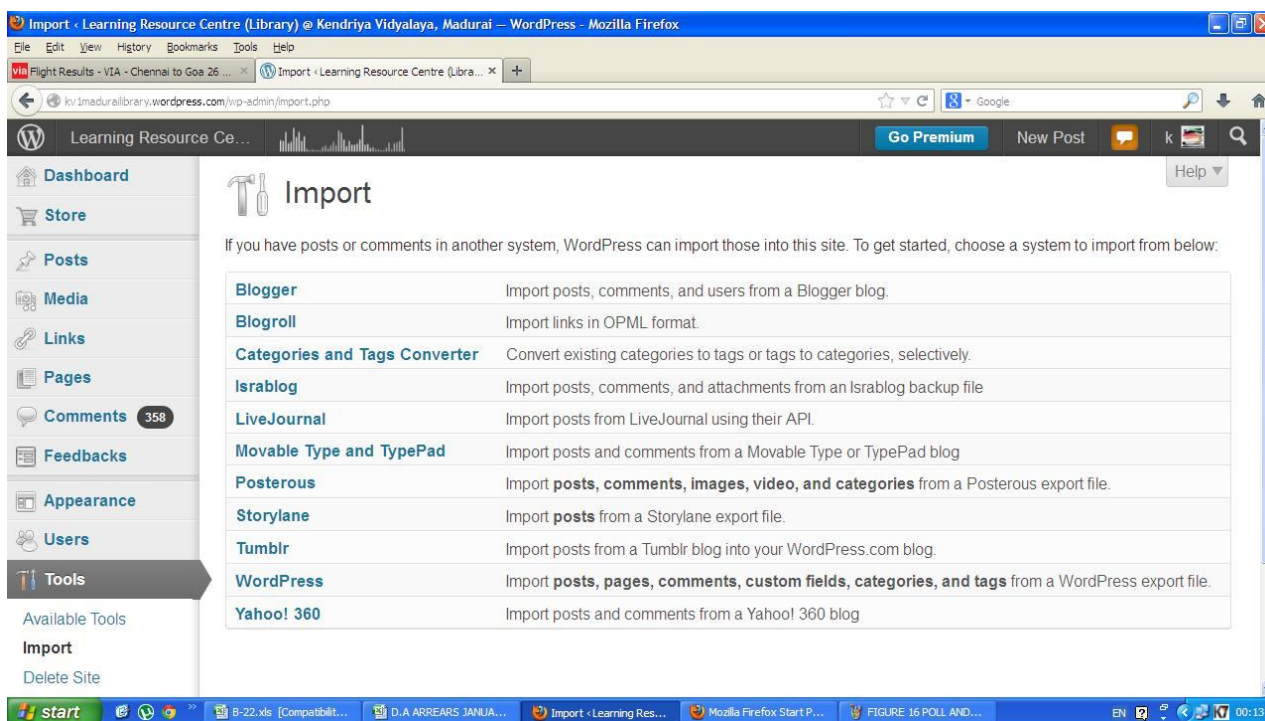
Import ‹ Learning Resource Centre (Library) @ Kendriya Vidyalaya, Madurai — WordPress - Mozilla Firefox

File Edit View History Bookmarks Tools Help

Flight Results - VIA - Chennai to Goa 26 ... × | Import ‹ Learning Resource Centre (Libra... × | +

kv1maduraiilibrary.wordpress.com/wp-admin/import.php

Google

Learning Resource Ce... | Go Premium | New Post | k

Dashboard
Store
Posts
Media
Links
Pages
Comments 358
Feedbacks
Appearance
Users
Tools
Available Tools
Import
Delete Site

Help ▼

Import

If you have posts or comments in another system, WordPress can import those into this site. To get started, choose a system to import from below:

| | |
|---|---|
| Blogger | Import posts, comments, and users from a Blogger blog. |
| Blogroll | Import links in OPML format. |
| Categories and Tags Converter | Convert existing categories to tags or tags to categories, selectively. |
| Israblog | Import posts, comments, and attachments from an Israblog backup file |
| LiveJournal | Import posts from LiveJournal using their API. |
| Movable Type and TypePad | Import posts and comments from a Movable Type or TypePad blog |
| Posterous | Import **posts, comments, images, video, and categories** from a Posterous export file. |
| Storylane | Import **posts** from a Storylane export file. |
| Tumblr | Import posts from a Tumblr blog into your WordPress.com blog. |
| WordPress | Import **posts, pages, comments, custom fields, categories, and tags** from a WordPress export file. |
| Yahoo! 360 | Import posts and comments from a Yahoo! 360 blog |

start | B-22.xls [Compatibilit... | D.A ARREARS JANUA... | Import ‹Learning Res... | Mozilla Firefox Start P... | FIGURE 16 POLL AND... | EN | 00:13